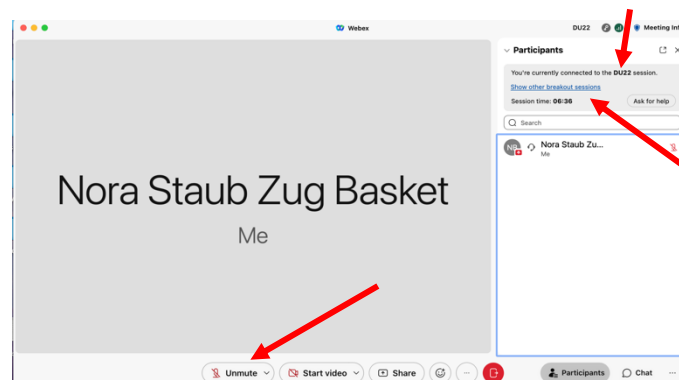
Webex

DU22

Meeting Inf

Nora Staub Zug Basket

Me

Participants

You're currently connected to the DU22 session.

Show other breakout sessions

Session time: 06:36

Ask for help

Search

NS

Nora Staub Zu...

Me

Unmute

Start video

Share

Participants

Chat